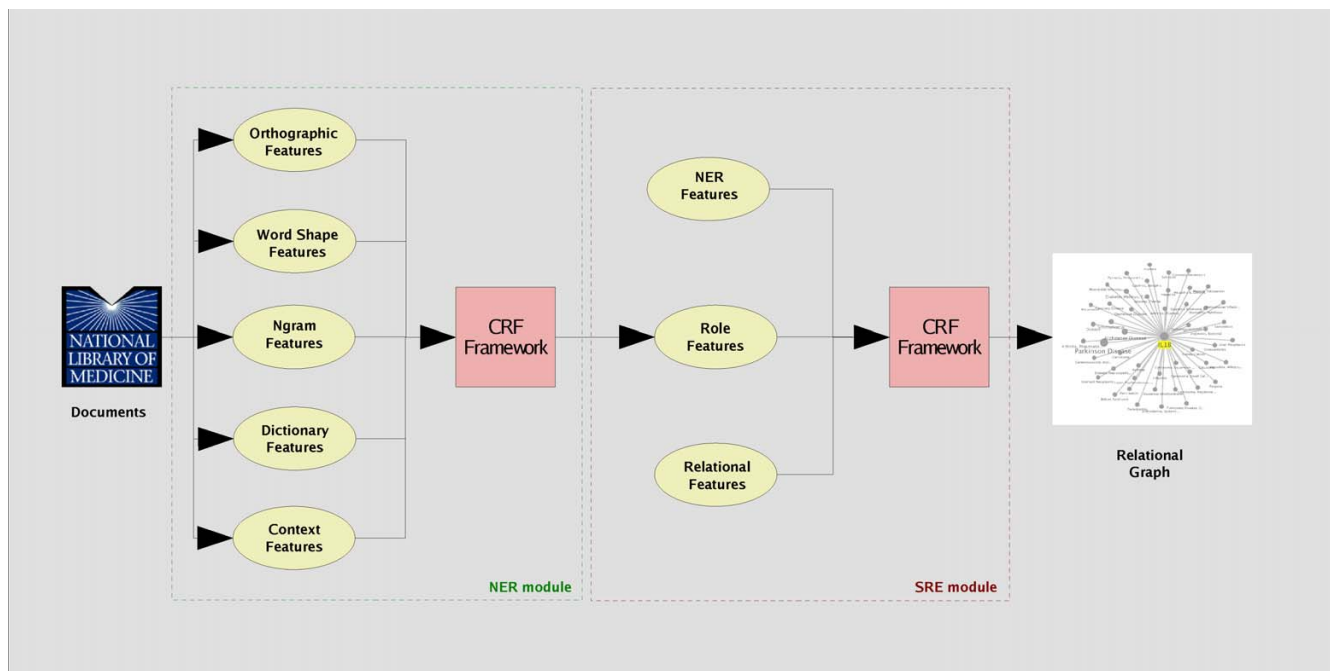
NATIONAL LIBRARY OF MEDICINE

Documents

Orthographic Features

Word Shape Features

Ngram Features

Dictionary Features

Context Features

CRF Framework

NER module

NER Features

Role Features

Relational Features

CRF Framework

SRE module

Parkinson Disease

IL1B

Relational Graph